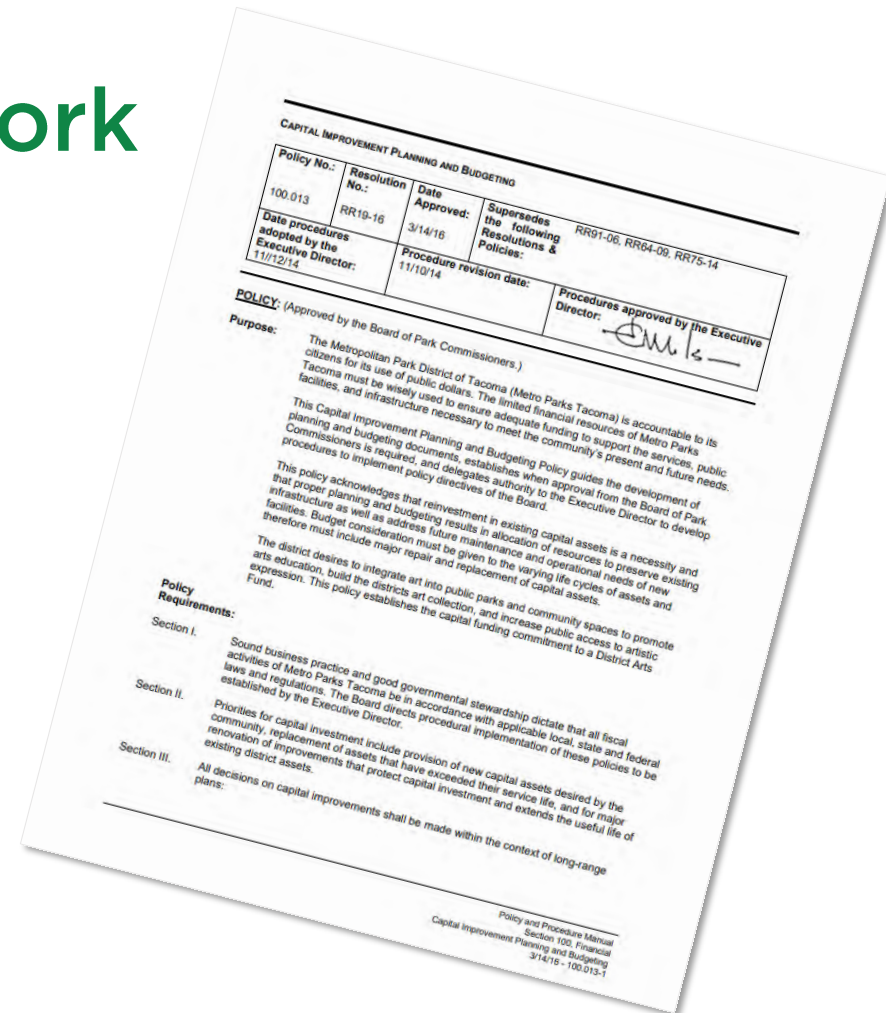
ork

CAPITAL IMPROVEMENT PLANNING AND BUDGETING

| Policy No.: | Resolution No.: | Date Approved: | Supersedes the following Resolutions & Policies: | RR91-06, RR84-09, RR75-14 |
|---|---|---|---|---|
| 100.013 | RR19-16 | 3/14/16 | | |
| Date procedures adopted by the Executive Director: 11//12/14 | | Procedure revision date: 11/10/14 | Procedures approved by the Executive Director: | |

POLICY: (Approved by the Board of Park Commissioners.)

Purpose: The Metropolitan Park District of Tacoma (Metro Parks Tacoma) is accountable to its citizens for its use of public dollars. The limited financial resources of Metro Parks Tacoma must be wisely used to ensure adequate funding to support the services, public facilities, and infrastructure necessary to meet the community's present and future needs.

This Capital Improvement Planning and Budgeting Policy guides the development of planning and budgeting documents, establishes when approval from the Board of Park Commissioners is required, and delegates authority to the Executive Director to develop procedures to implement policy directives of the Board.

This policy acknowledges that reinvestment in existing capital assets is a necessity and that proper planning and budgeting results in allocation of resources to preserve existing infrastructure as well as address future maintenance and operational needs of new facilities. Budget consideration must be given to the varying life cycles of assets and therefore must include major repair and replacement of capital assets.

The district desires to integrate art into public parks and community spaces to promote arts education, build the districts art collection, and increase public access to artistic expression. This policy establishes the capital funding commitment to a District Arts Fund.

Policy Requirements:

Section I. Sound business practice and good governmental stewardship dictate that all fiscal activities of Metro Parks Tacoma be in accordance with applicable local, state and federal laws and regulations. The Board directs procedural implementation of these policies to be established by the Executive Director.

Section II. Priorities for capital investment include provision of new capital assets desired by the community, replacement of assets that have exceeded their service life, and for major renovation of improvements that protect capital investment and extends the useful life of existing district assets.

Section III. All decisions on capital improvements shall be made within the context of long-range plans:

Policy and Procedure Manual
Section 100, Financial
Capital Improvement Planning and Budgeting
3/14/16 - 100.013-1